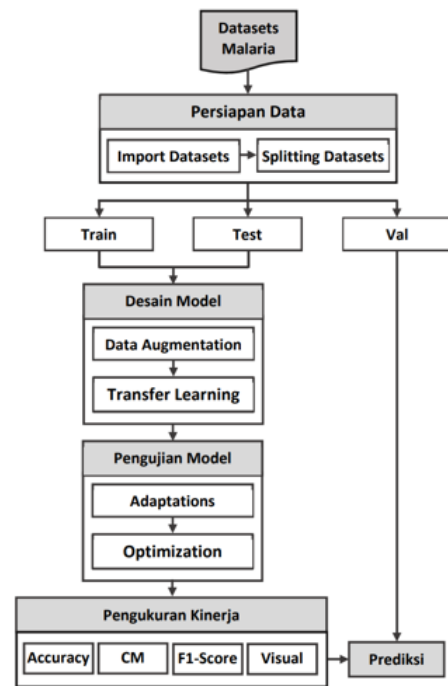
Datasets Malaria

Persiapan Data

Import Datasets

Splitting Datasets

Train

Test

Val

Desain Model

Data Augmentation

Transfer Learning

Pengujian Model

Adaptations

Optimization

Pengukuran Kinerja

Accuracy

CM

F1-Score

Visual

Prediksi